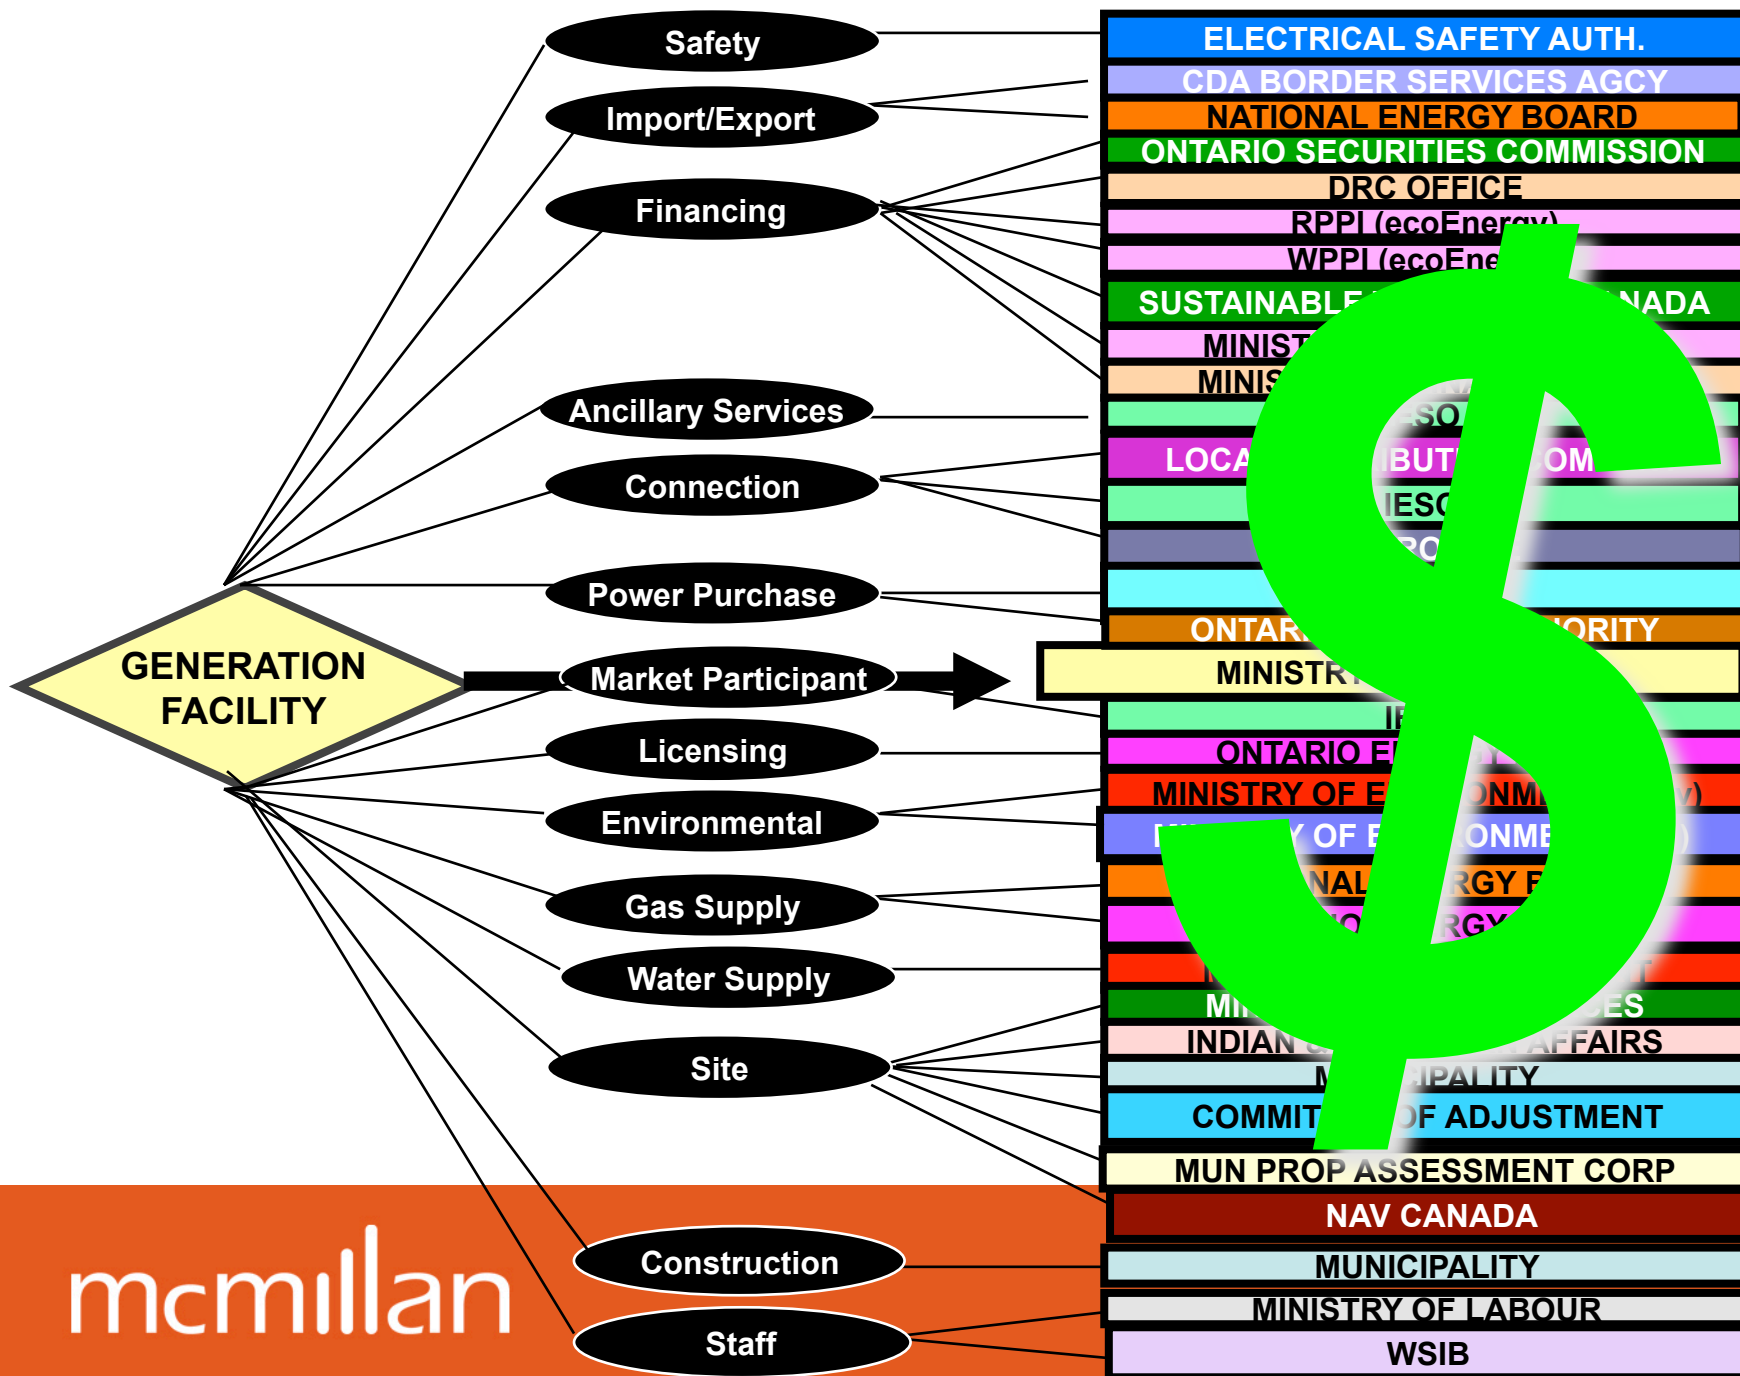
GENERATION FACILITY

Safety

Import/Export

Financing

Ancillary Services

Connection

Power Purchase

Market Participant

Licensing

Environmental

Gas Supply

Water Supply

Site

Construction

Staff

ELECTRICAL SAFETY AUTH.

CDA BORDER SERVICES AGCY

NATIONAL ENERGY BOARD

ONTARIO SECURITIES COMMISSION

DRC OFFICE

RPPI (ecoEnergy)

WPPI (ecoEne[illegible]

SUSTAINABLE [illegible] NADA

MINIST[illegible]

MINIS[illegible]

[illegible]SO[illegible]

LOCA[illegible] IBUT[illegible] OM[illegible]

IESO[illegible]

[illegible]RO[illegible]

ONTAR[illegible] ORITY

MINISTR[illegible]

I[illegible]

ONTARIO E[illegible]

MINISTRY OF E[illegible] ONM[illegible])

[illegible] Y OF E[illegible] ONME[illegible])

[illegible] NAL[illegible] RGY E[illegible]

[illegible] RGY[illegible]

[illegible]

MI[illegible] ES

INDIAN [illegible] AFFAIRS

M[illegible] IPALITY

COMMIT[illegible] OF ADJUSTMENT

MUN PROP ASSESSMENT CORP

NAV CANADA

MUNICIPALITY

MINISTRY OF LABOUR

WSIB

mcmillan